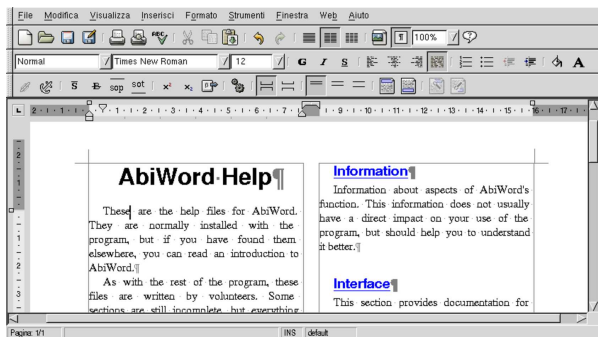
File Modifica Visualizza Inserisci Formato Strumenti Finestra Web Aiuto

100%

Normal Times New Roman 12 G I S

S sop sot $x^2$ $x_2$

AbiWord·Help¶

These are the help files for AbiWord. They are normally installed with the program, but if you have found them elsewhere, you can read an introduction to AbiWord.¶

As with the rest of the program, these files are written by volunteers. Some sections are still incomplete, but everything

Information¶

Information about aspects of AbiWord's function. This information does not usually have a direct impact on your use of the program, but should help you to understand it better.¶

Interface¶

This section provides documentation for

Pagina: 1/1 INS default